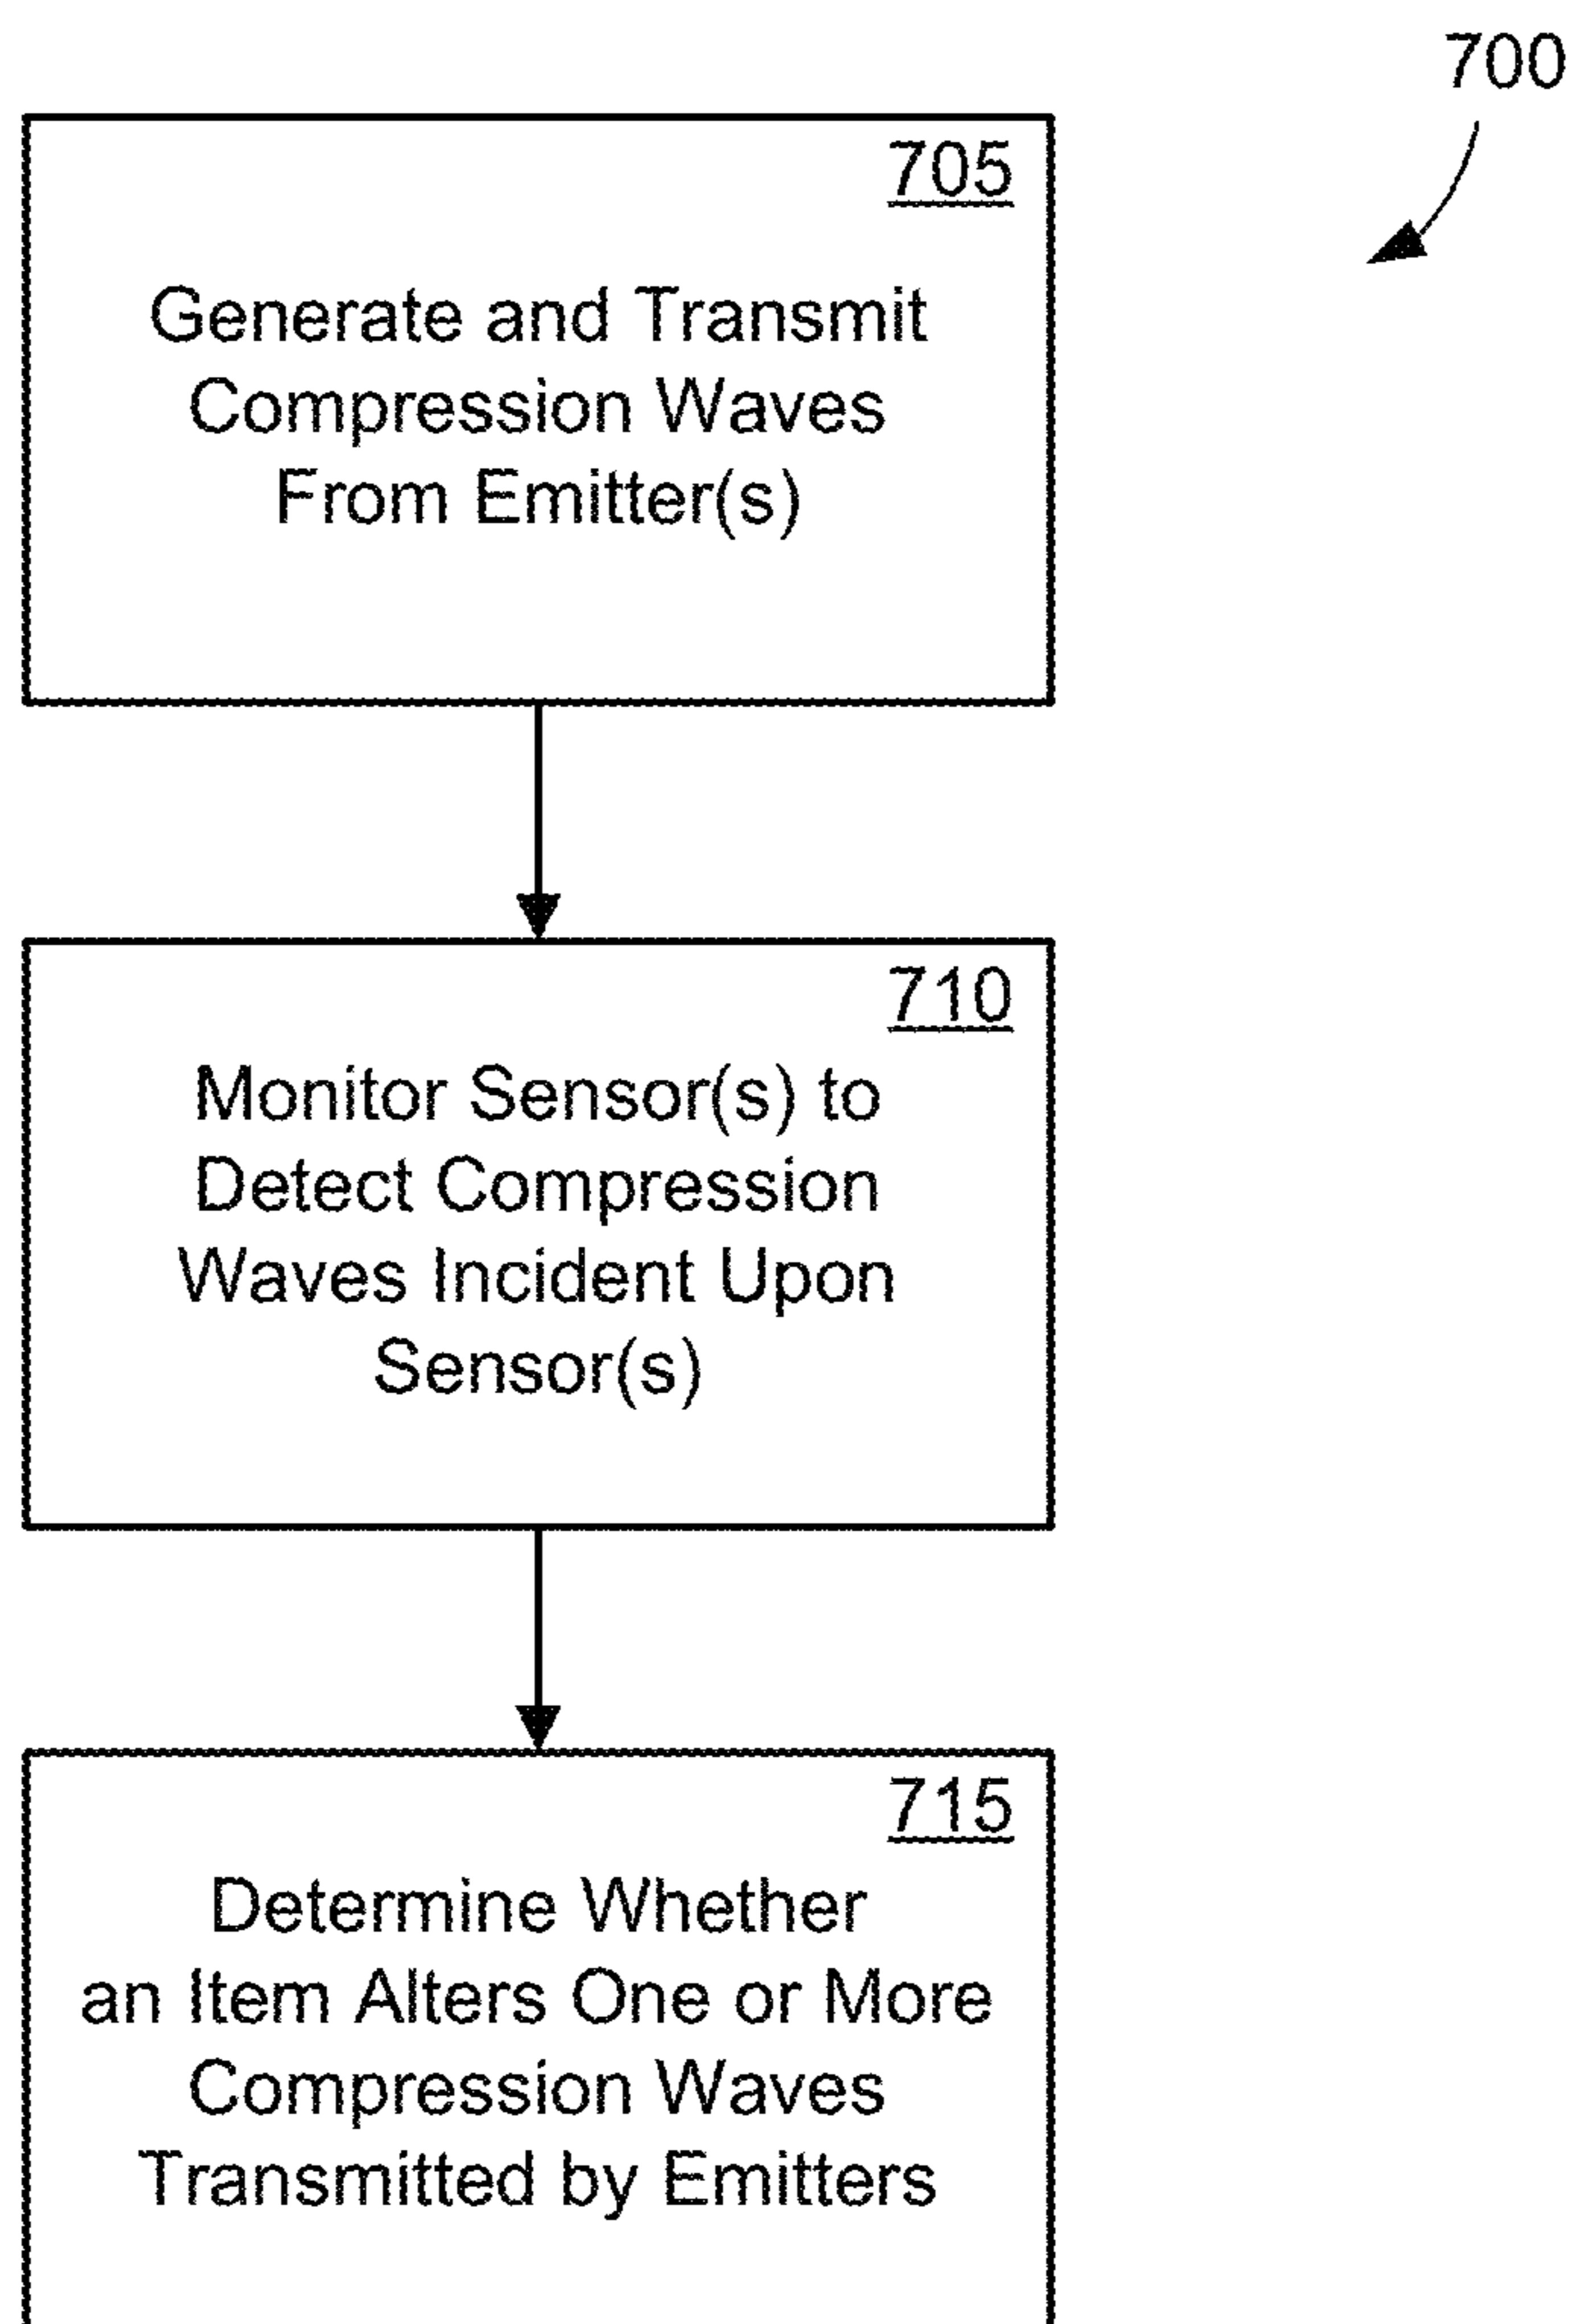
700

705

Generate and Transmit Compression Waves From Emitter(s)

710

Monitor Sensor(s) to Detect Compression Waves Incident Upon Sensor(s)

715

Determine Whether an Item Alters One or More Compression Waves Transmitted by Emitters